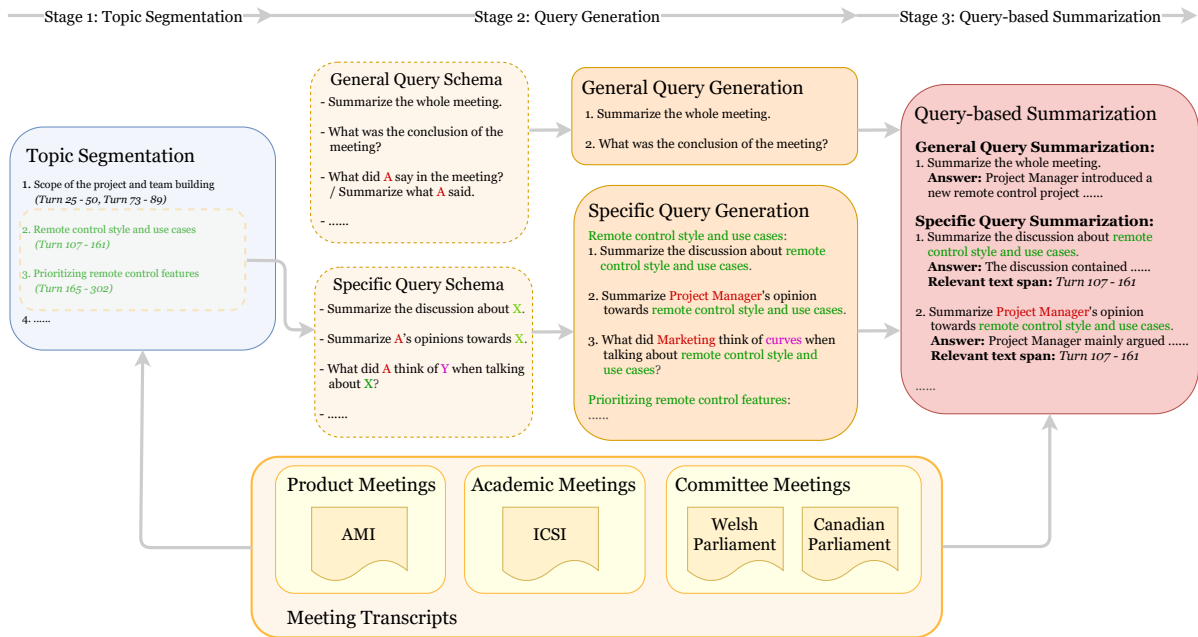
Stage 1: Topic Segmentation

Stage 2: Query Generation

Stage 3: Query-based Summarization

Topic Segmentation

1. Scope of the project and team building (*Turn 25 - 50, Turn 73 - 89*)

2. Remote control style and use cases (*Turn 107 - 161*)

3. Prioritizing remote control features (*Turn 165 - 302*)

4. ......

General Query Schema

- Summarize the whole meeting.

- What was the conclusion of the meeting?

- What did A say in the meeting? / Summarize what A said.

- ......

Specific Query Schema

- Summarize the discussion about X.

- Summarize A's opinions towards X.

- What did A think of Y when talking about X?

- ......

General Query Generation

1. Summarize the whole meeting.

2. What was the conclusion of the meeting?

Specific Query Generation

Remote control style and use cases:

1. Summarize the discussion about remote control style and use cases.

2. Summarize Project Manager's opinion towards remote control style and use cases.

3. What did Marketing think of curves when talking about remote control style and use cases?

Prioritizing remote control features:

......

Query-based Summarization

**General Query Summarization:**

1. Summarize the whole meeting.
**Answer:** Project Manager introduced a new remote control project ......

**Specific Query Summarization:**

1. Summarize the discussion about remote control style and use cases.
**Answer:** The discussion contained ......
**Relevant text span:** *Turn 107 - 161*

2. Summarize Project Manager's opinion towards remote control style and use cases.
**Answer:** Project Manager mainly argued ......
**Relevant text span:** *Turn 107 - 161*

......

Product Meetings

AMI

Academic Meetings

ICSI

Committee Meetings

Welsh Parliament

Canadian Parliament

Meeting Transcripts